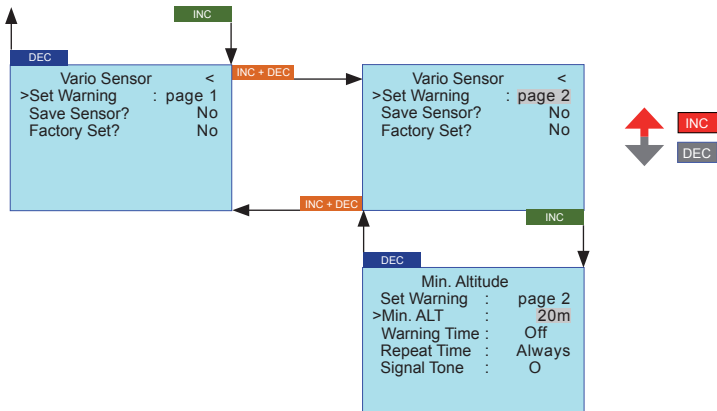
INC

DEC

Vario Sensor <
>Set Warning : page 1
Save Sensor? No
Factory Set? No

INC + DEC

Vario Sensor <
>Set Warning : page 2
Save Sensor? No
Factory Set? No

INC

DEC

INC + DEC

INC

DEC

Min. Altitude
Set Warning : page 2
>Min. ALT : 20m
Warning Time : Off
Repeat Time : Always
Signal Tone : O